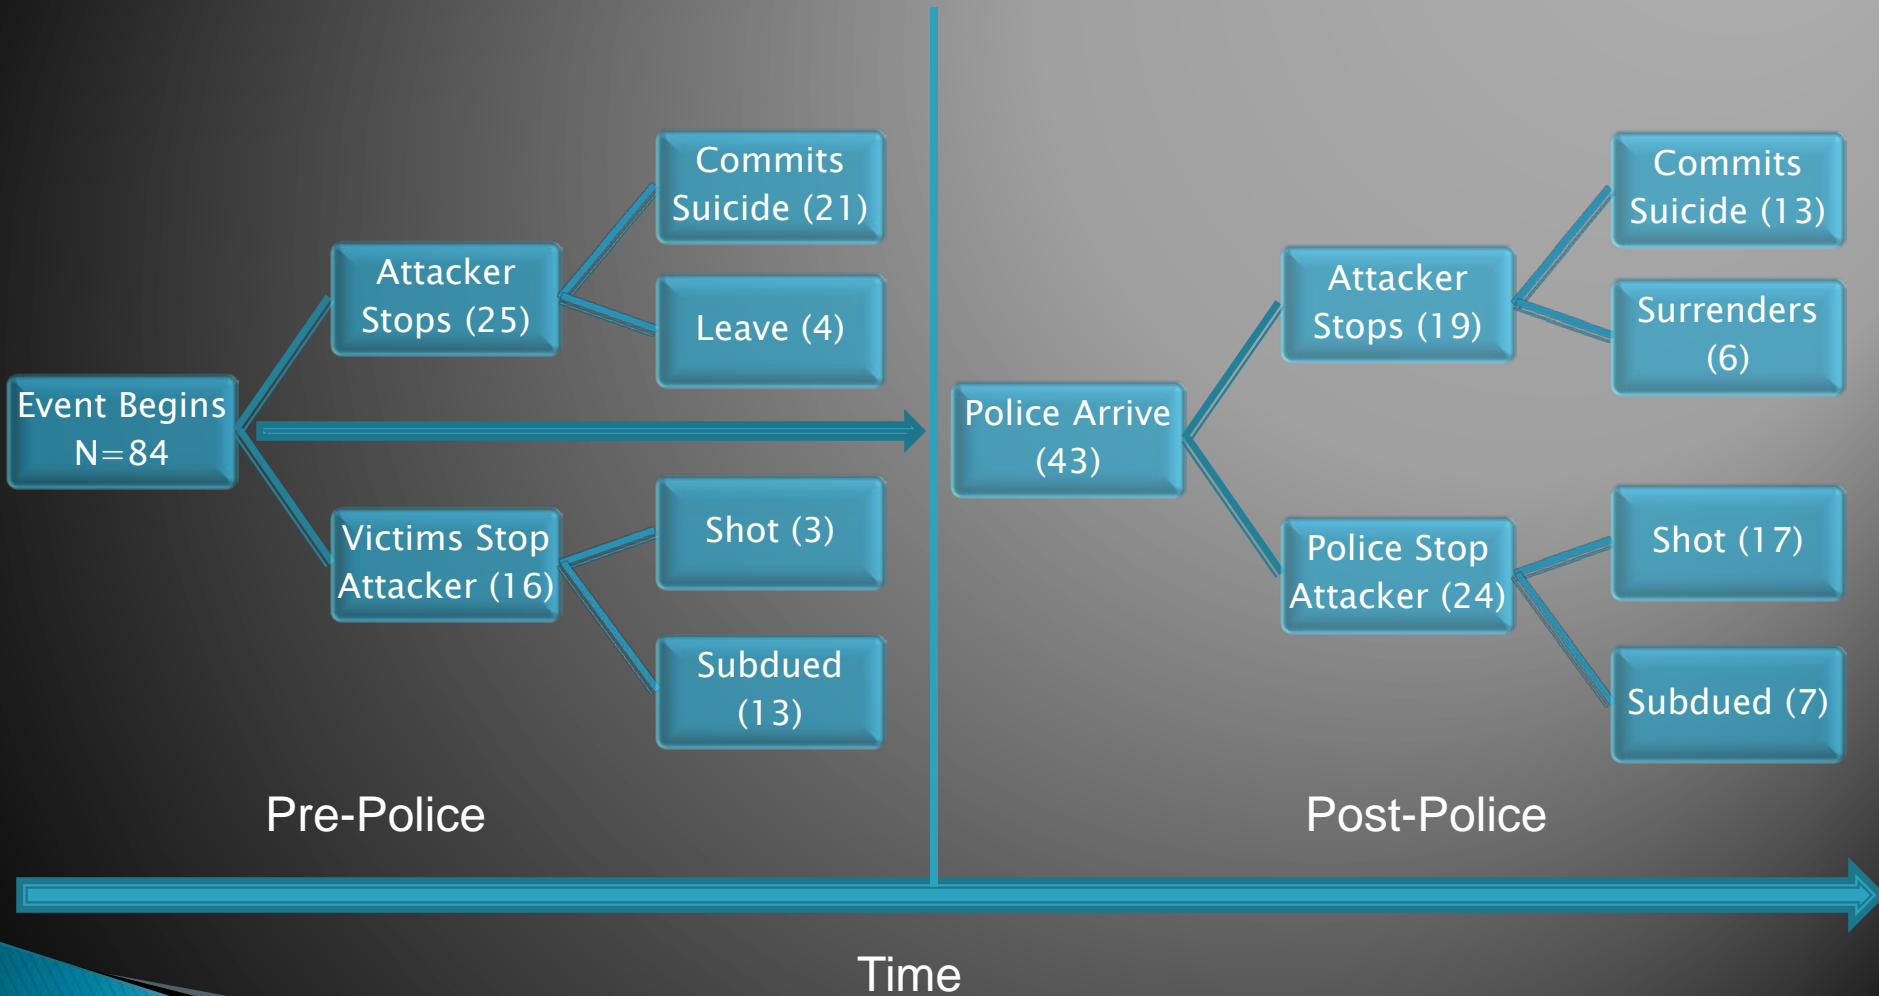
Event Begins N=84

Attacker Stops (25)

Commits Suicide (21)

Leave (4)

Victims Stop Attacker (16)

Shot (3)

Subdued (13)

Police Arrive (43)

Attacker Stops (19)

Commits Suicide (13)

Surrenders (6)

Police Stop Attacker (24)

Shot (17)

Subdued (7)

Pre-Police

Post-Police

Time